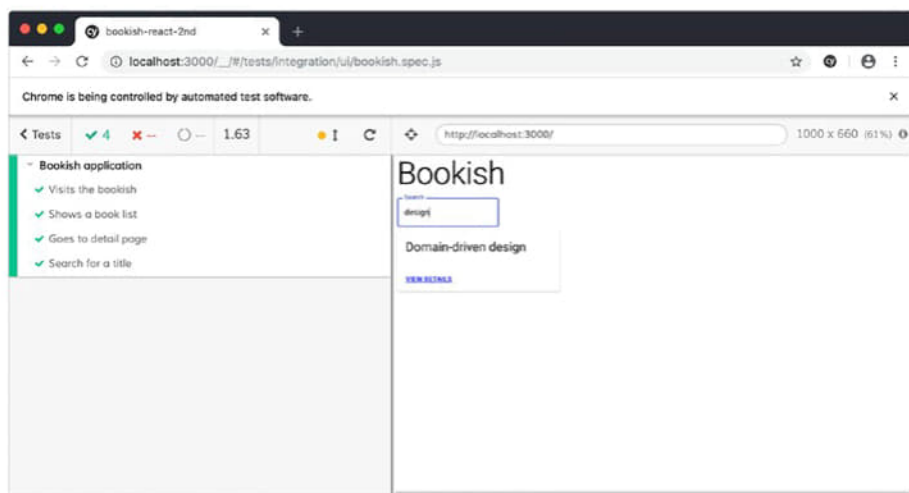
bookish-react-2nd
localhost:3000/__/#/tests/integration/ui/bookish.spec.js
Chrome is being controlled by automated test software.
< Tests ✔ 4 ✖ -- ◯ -- 1.63
http://localhost:3000/
1000 x 660 (61%)
Bookish application
Visits the bookish
Shows a book list
Goes to detail page
Search for a title
Bookish
Search
design
Domain-driven design
VIEW DETAILS